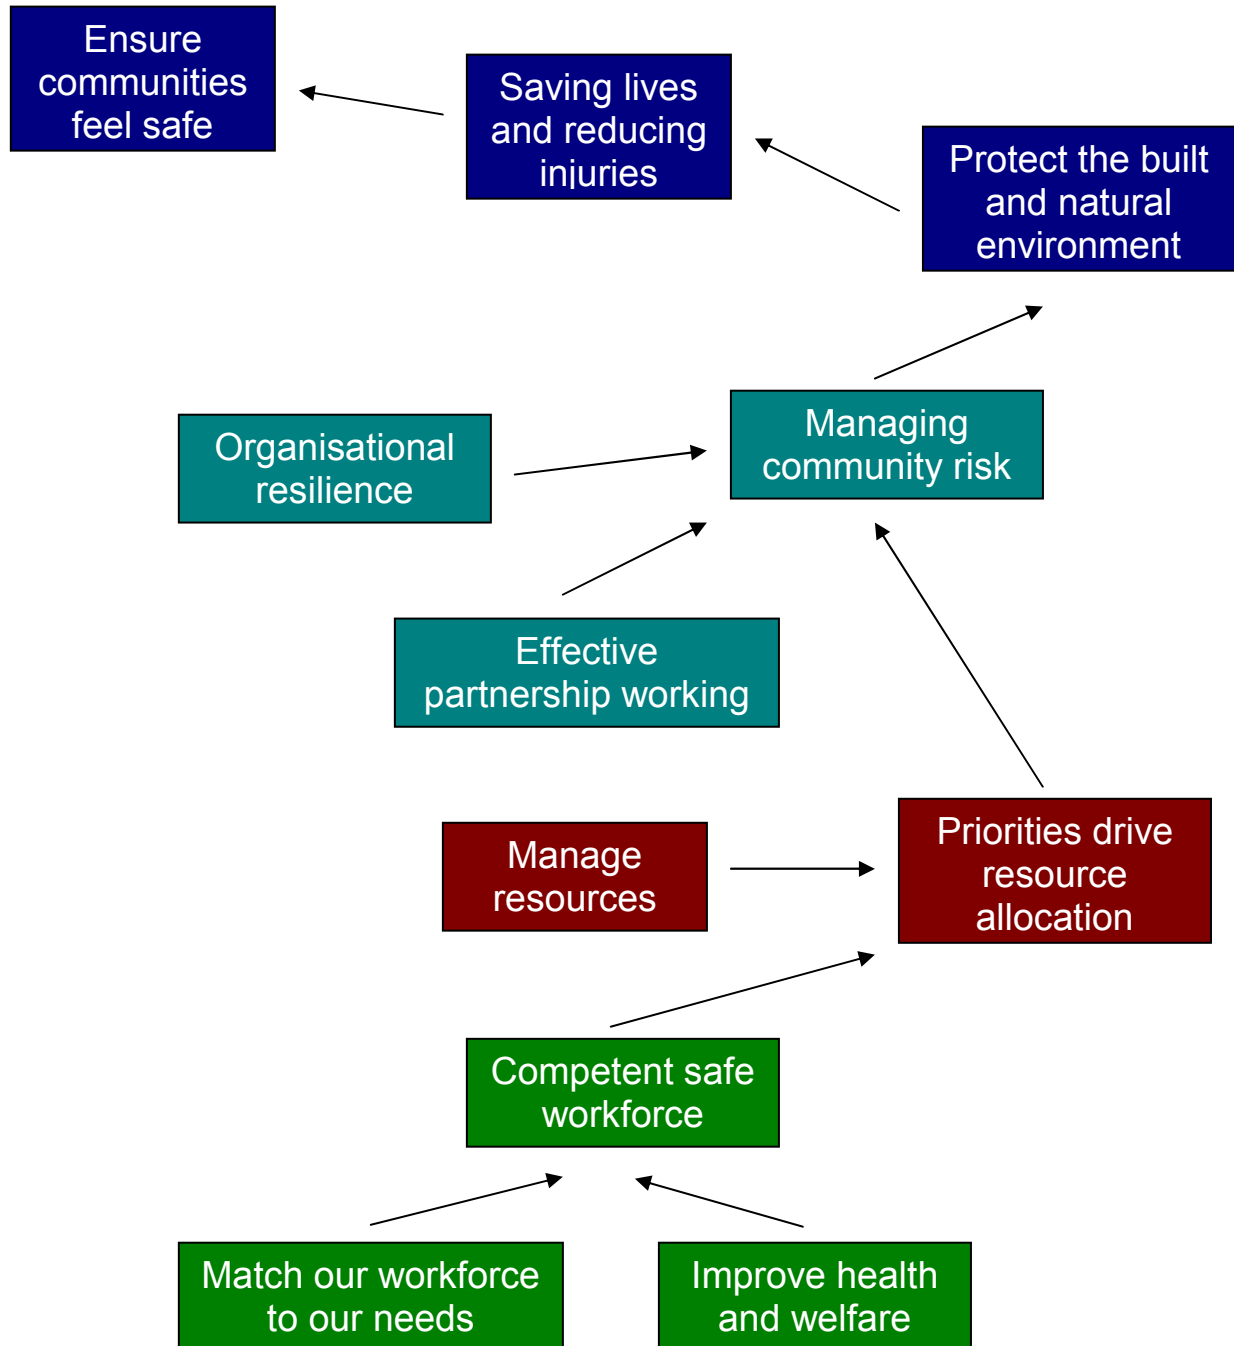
Ensure communities feel safe

Saving lives and reducing injuries

Protect the built and natural environment

Organisational resilience

Managing community risk

Effective partnership working

Manage resources

Priorities drive resource allocation

Competent safe workforce

Match our workforce to our needs

Improve health and welfare